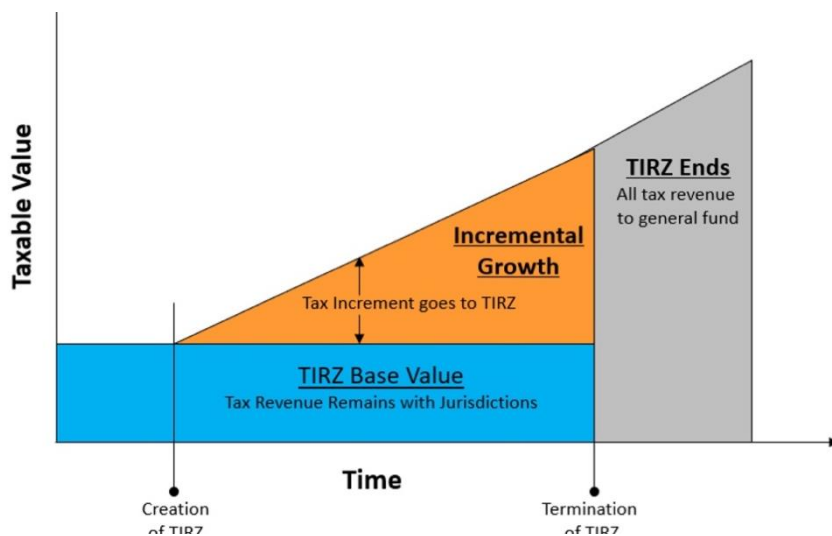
Taxable Value

TIRZ Ends
All tax revenue to general fund

Incremental Growth

Tax Increment goes to TIRZ

TIRZ Base Value
Tax Revenue Remains with Jurisdictions

Time

Creation of TIRZ

Termination of TIRZ